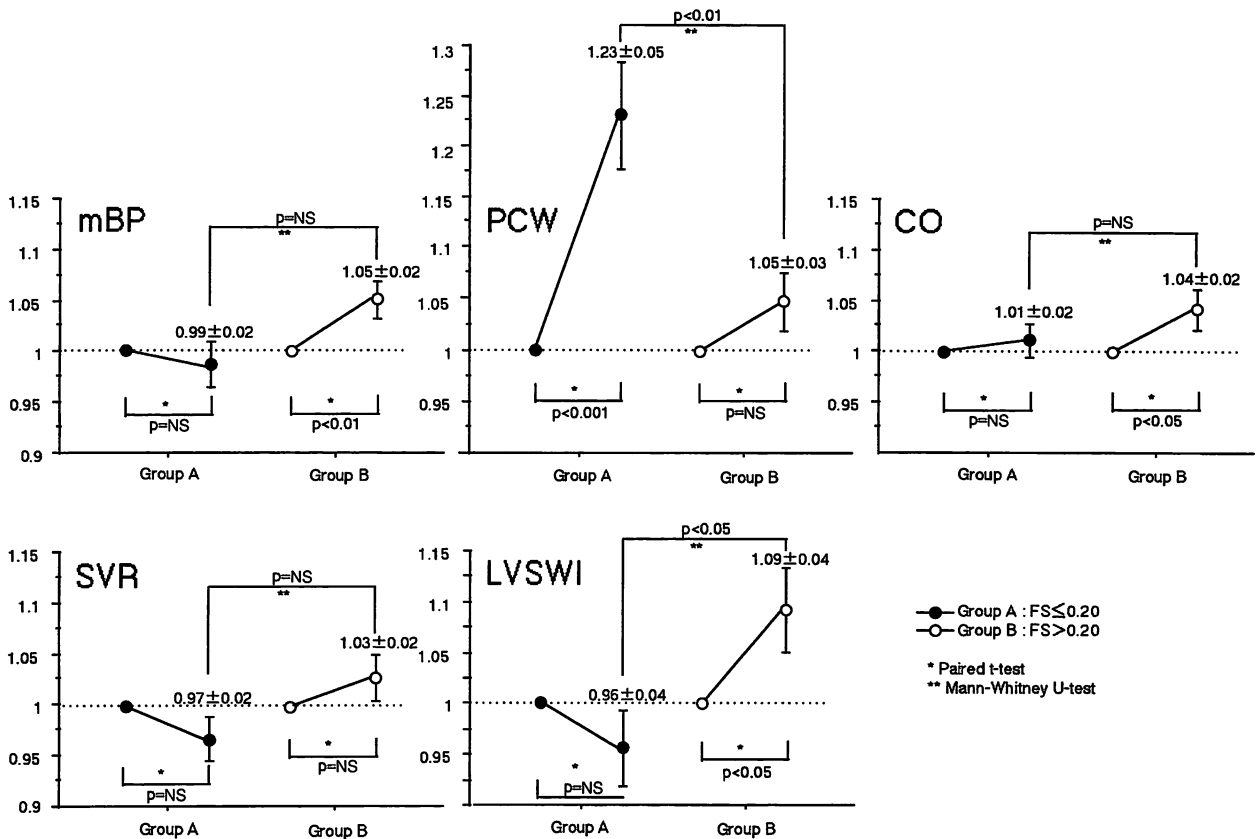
mBP

1.15
1.1
1.05
1
0.95
0.9

p=NS
**
1.05±0.02
0.99±0.02
*
p=NS
*
p<0.01

Group A
Group B

PCW

1.3
1.25
1.2
1.15
1.1
1.05
1
0.95

p<0.01
**
1.23±0.05
1.05±0.03
*
p<0.001
*
p=NS

Group A
Group B

CO

1.15
1.1
1.05
1
0.95

p=NS
**
1.01±0.02
1.04±0.02
*
p=NS
*
p<0.05

Group A
Group B

SVR

1.15
1.1
1.05
1
0.95
0.9

p=NS
**
1.03±0.02
0.97±0.02
*
p=NS
*
p=NS

Group A
Group B

LVSWI

1.15
1.1
1.05
1
0.95

p<0.05
**
1.09±0.04
0.96±0.04
*
p=NS
*
p<0.05

Group A
Group B

Group A : FS≤0.20
Group B : FS>0.20

* Paired t-test
** Mann-Whitney U-test